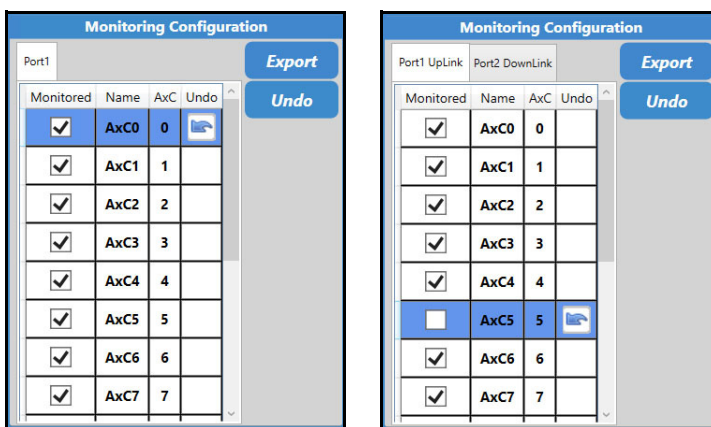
Monitoring Configuration

Port1

Export

Undo

| Monitored | Name | AxC | Undo |
|---|---|---|---|
| ☑ | AxC0 | 0 | |
| ☑ | AxC1 | 1 | |
| ☑ | AxC2 | 2 | |
| ☑ | AxC3 | 3 | |
| ☑ | AxC4 | 4 | |
| ☑ | AxC5 | 5 | |
| ☑ | AxC6 | 6 | |
| ☑ | AxC7 | 7 | |

Monitoring Configuration

Port1 UpLink | Port2 DownLink

Export

Undo

| Monitored | Name | AxC | Undo |
|---|---|---|---|
| ☑ | AxC0 | 0 | |
| ☑ | AxC1 | 1 | |
| ☑ | AxC2 | 2 | |
| ☑ | AxC3 | 3 | |
| ☑ | AxC4 | 4 | |
| ☐ | AxC5 | 5 | |
| ☑ | AxC6 | 6 | |
| ☑ | AxC7 | 7 | |